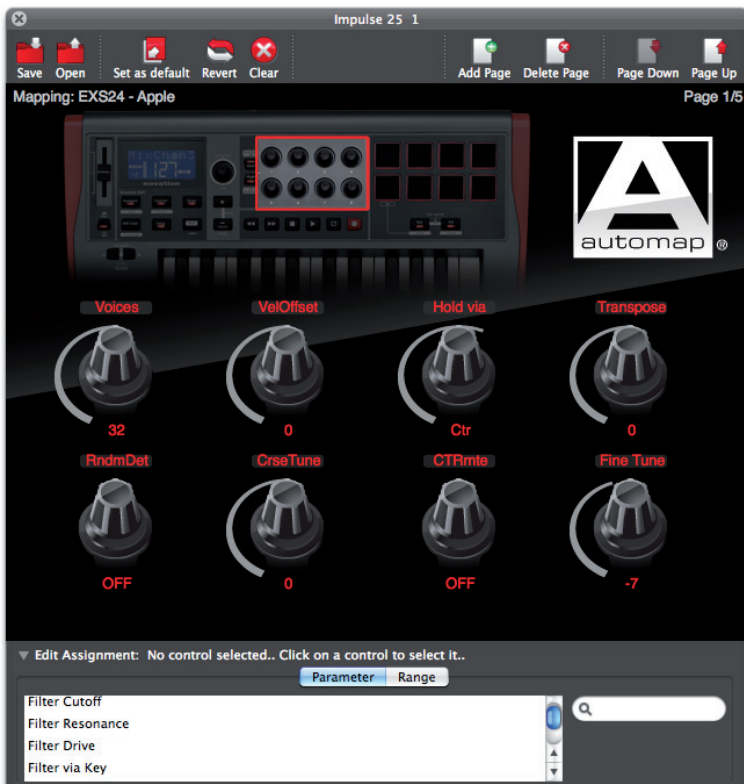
Impulse 25 1

Save Open Set as default Revert Clear Add Page Delete Page Page Down Page Up

Mapping: EXS24 - Apple

Page 1/5

MixChans
127

automap ®

Voices
32

VelOffset
0

Hold via
Ctr

Transpose
0

RndmDet
OFF

CrseTune
0

CTRmte
OFF

Fine Tune
-7

Edit Assignment: No control selected.. Click on a control to select it..

Parameter Range

Filter Cutoff
Filter Resonance
Filter Drive
Filter via Key